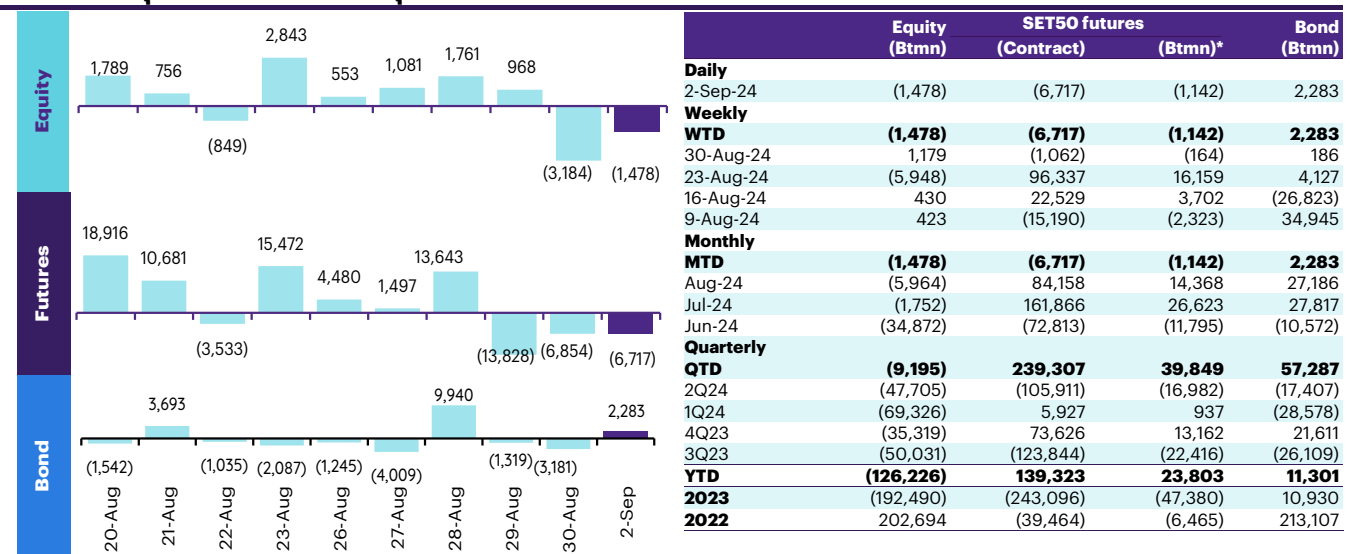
Equity

1,789 756 2,843 553 1,081 1,761 968
(849) (3,184) (1,478)

Futures

18,916 10,681 15,472 4,480 1,497 13,643
(3,533) (13,828) (6,854) (6,717)

Bond

3,693 9,940 2,283
(1,542) (1,035) (2,087) (1,245) (4,009) (1,319) (3,181)

20-Aug 21-Aug 22-Aug 23-Aug 26-Aug 27-Aug 28-Aug 29-Aug 30-Aug 2-Sep

| | Equity (Btmn) | SET50 futures (Contract) | SET50 futures (Btmn)* | Bond (Btmn) |
|---|---|---|---|---|
| **Daily** | | | | |
| 2-Sep-24 | (1,478) | (6,717) | (1,142) | 2,283 |
| **Weekly** | | | | |
| **WTD** | **(1,478)** | **(6,717)** | **(1,142)** | **2,283** |
| 30-Aug-24 | 1,179 | (1,062) | (164) | 186 |
| 23-Aug-24 | (5,948) | 96,337 | 16,159 | 4,127 |
| 16-Aug-24 | 430 | 22,529 | 3,702 | (26,823) |
| 9-Aug-24 | 423 | (15,190) | (2,323) | 34,945 |
| **Monthly** | | | | |
| **MTD** | **(1,478)** | **(6,717)** | **(1,142)** | **2,283** |
| Aug-24 | (5,964) | 84,158 | 14,368 | 27,186 |
| Jul-24 | (1,752) | 161,866 | 26,623 | 27,817 |
| Jun-24 | (34,872) | (72,813) | (11,795) | (10,572) |
| **Quarterly** | | | | |
| **QTD** | **(9,195)** | **239,307** | **39,849** | **57,287** |
| 2Q24 | (47,705) | (105,911) | (16,982) | (17,407) |
| 1Q24 | (69,326) | 5,927 | 937 | (28,578) |
| 4Q23 | (35,319) | 73,626 | 13,162 | 21,611 |
| 3Q23 | (50,031) | (123,844) | (22,416) | (26,109) |
| **YTD** | **(126,226)** | **139,323** | **23,803** | **11,301** |
| **2023** | (192,490) | (243,096) | (47,380) | 10,930 |
| **2022** | 202,694 | (39,464) | (6,465) | 213,107 |